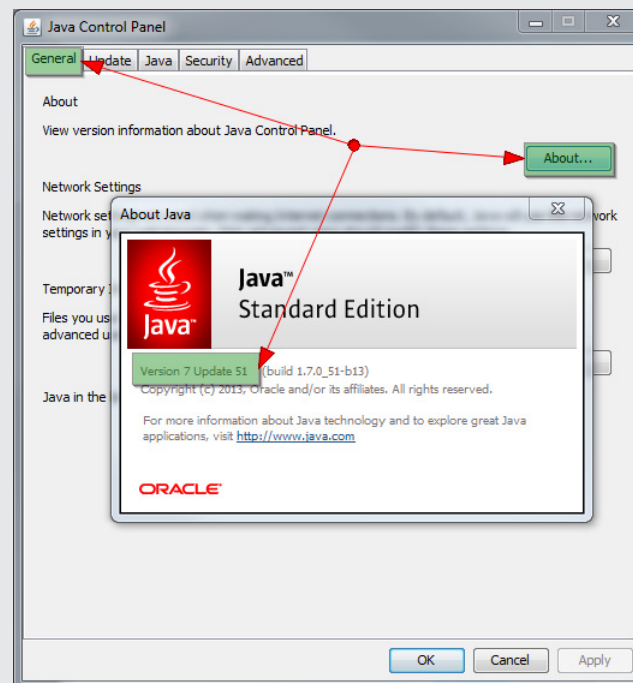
Java Control Panel

General | Update | Java | Security | Advanced

About

View version information about Java Control Panel.

About...

Network Settings

Network set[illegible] work settings in y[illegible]

Temporary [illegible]

Files you us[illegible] advanced u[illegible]

Java in the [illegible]

About Java

Java™ Standard Edition

Java™

Version 7 Update 51 (build 1.7.0_51-b13)
Copyright (c) 2013, Oracle and/or its affiliates. All rights reserved.

For more information about Java technology and to explore great Java applications, visit http://www.java.com

ORACLE

OK | Cancel | Apply